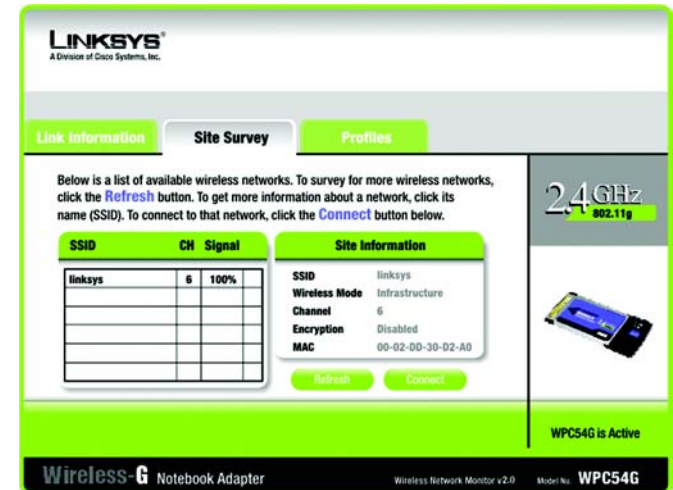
LINKSYS®
A Division of Cisco Systems, Inc.

Link Information | Site Survey | Profiles

Below is a list of available wireless networks. To survey for more wireless networks, click the Refresh button. To get more information about a network, click its name (SSID). To connect to that network, click the Connect button below.

2.4 GHz 802.11g

| SSID | CH | Signal |  |
|---|---|---|---|
| linksys | 6 | 100% |  |
|  |  |  |  |
|  |  |  |  |
|  |  |  |  |
|  |  |  |  |
|  |  |  |  |

Site Information

| SSID | linksys |
|---|---|
| Wireless Mode | Infrastructure |
| Channel | 6 |
| Encryption | Disabled |
| MAC | 00-02-DD-30-D2-A0 |

Refresh Connect

WPC54G is Active

Wireless-G Notebook Adapter Wireless Network Monitor v2.0 Model No. WPC54G